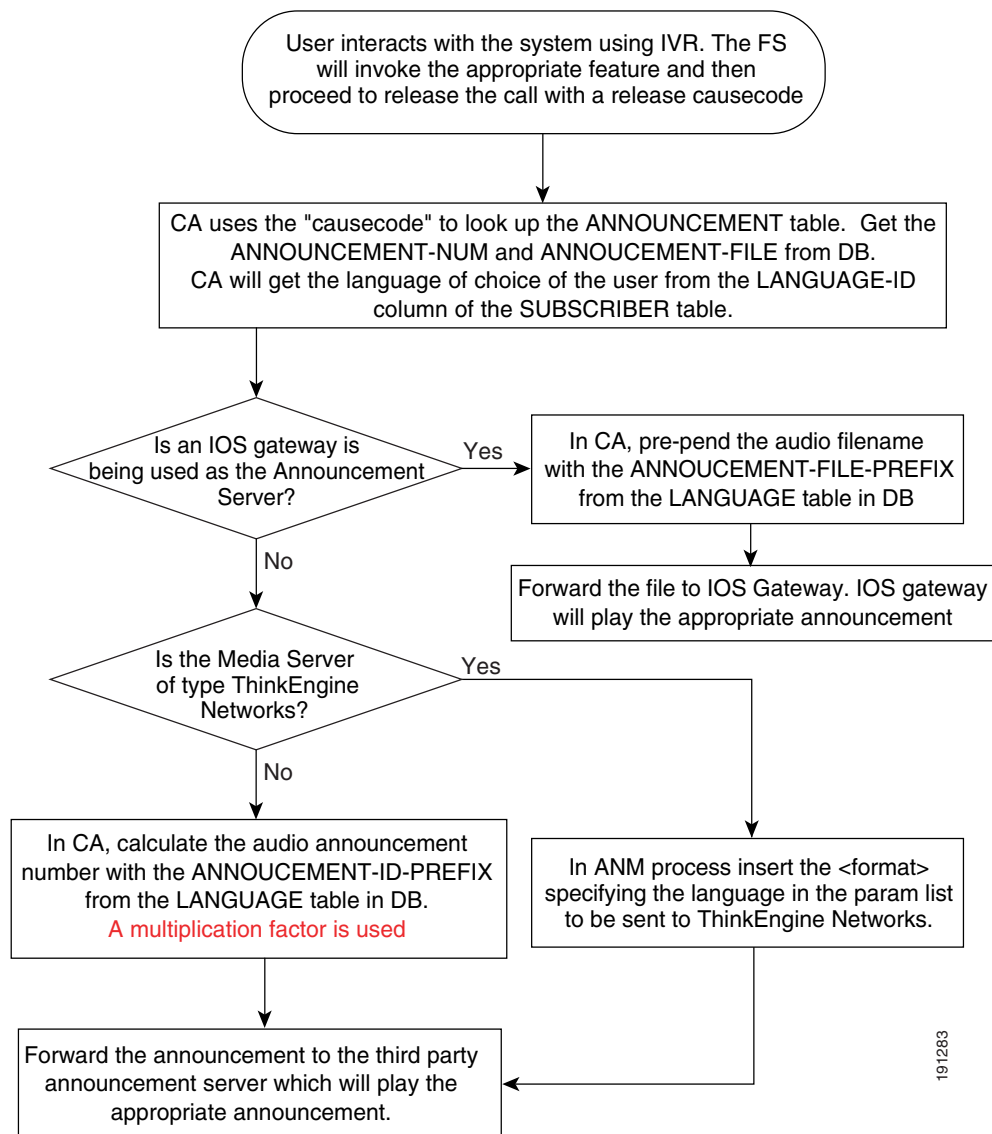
User interacts with the system using IVR. The FS will invoke the appropriate feature and then proceed to release the call with a release causecode

CA uses the "causecode" to look up the ANNOUNCEMENT table. Get the ANNOUNCEMENT-NUM and ANNOUCEMENT-FILE from DB. CA will get the language of choice of the user from the LANGUAGE-ID column of the SUBSCRIBER table.

Is an IOS gateway is being used as the Announcement Server?

Yes

In CA, pre-pend the audio filename with the ANNOUCEMENT-FILE-PREFIX from the LANGUAGE table in DB

Forward the file to IOS Gateway. IOS gateway will play the appropriate announcement

No

Is the Media Server of type ThinkEngine Networks?

Yes

No

In CA, calculate the audio announcement number with the ANNOUCEMENT-ID-PREFIX from the LANGUAGE table in DB.
A multiplication factor is used

In ANM process insert the <format> specifying the language in the param list to be sent to ThinkEngine Networks.

Forward the announcement to the third party announcement server which will play the appropriate announcement.

191283